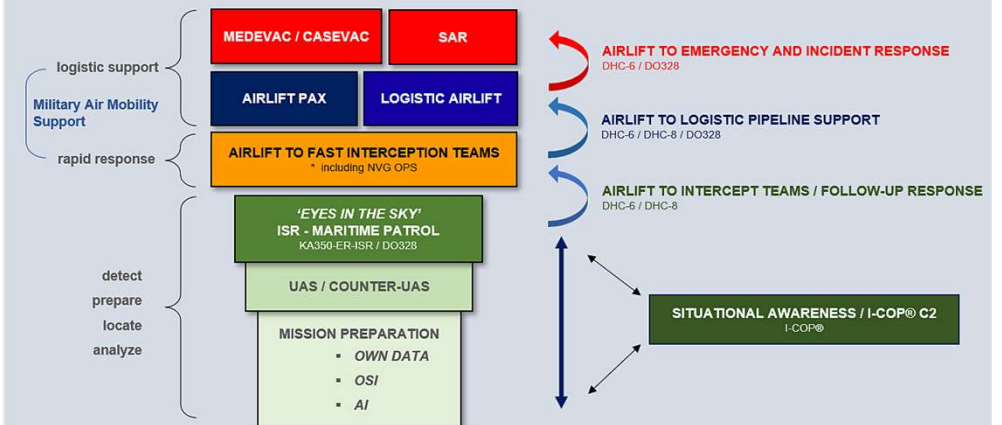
logistic support

Military Air Mobility Support

rapid response

detect
prepare
locate
analyze

MEDEVAC / CASEVAC

SAR

AIRLIFT PAX

LOGISTIC AIRLIFT

AIRLIFT TO FAST INTERCEPTION TEAMS
* including NVG OPS

'EYES IN THE SKY'
ISR - MARITIME PATROL
KA350-ER-ISR / DO328

UAS / COUNTER-UAS

MISSION PREPARATION
▪ OWN DATA
▪ OSI
▪ AI

AIRLIFT TO EMERGENCY AND INCIDENT RESPONSE
DHC-6 / DO328

AIRLIFT TO LOGISTIC PIPELINE SUPPORT
DHC-6 / DHC-8 / DO328

AIRLIFT TO INTERCEPT TEAMS / FOLLOW-UP RESPONSE
DHC-6 / DHC-8

SITUATIONAL AWARENESS / I-COP® C2
I-COP®